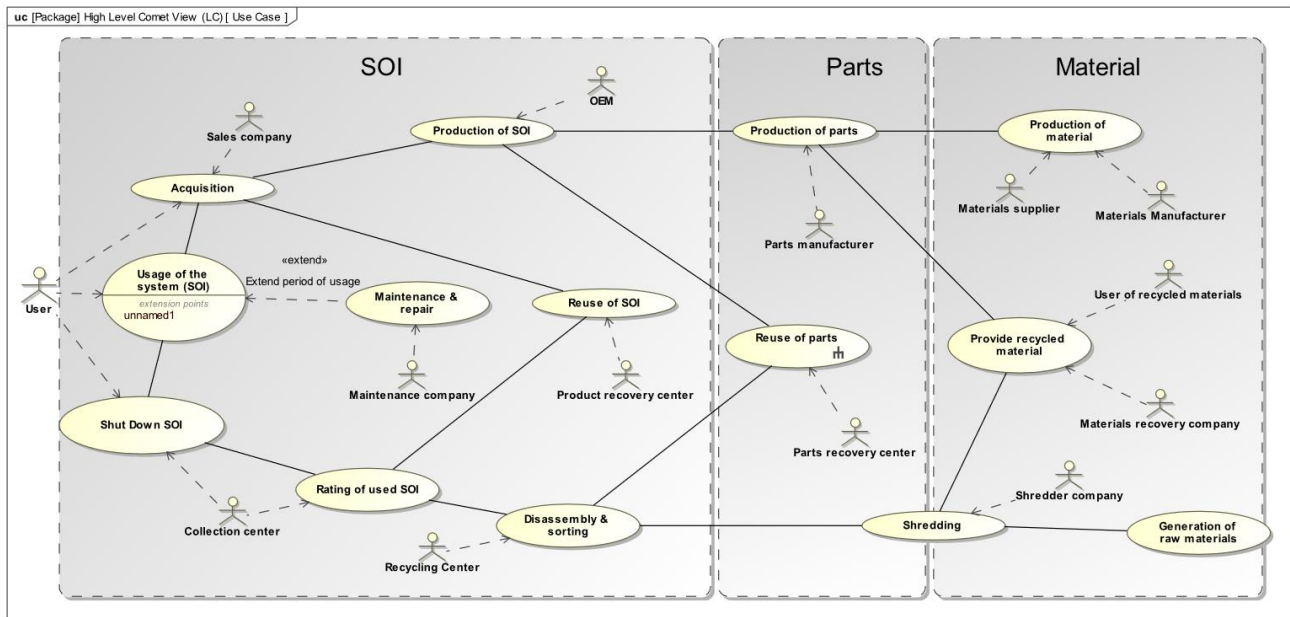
uc [Package] High Level Comet View (LC) [ Use Case ]

SOI

Parts

Material

OEM

Sales company

Production of SOI

Production of parts

Production of material

Acquisition

Materials supplier

Materials Manufacturer

Parts manufacturer

«extend»

Extend period of usage

User

Usage of the system (SOI)

extension points

unnamed1

Maintenance & repair

Reuse of SOI

User of recycled materials

Reuse of parts

Provide recycled material

Maintenance company

Product recovery center

Materials recovery company

Shut Down SOI

Parts recovery center

Shredder company

Rating of used SOI

Collection center

Disassembly & sorting

Shredding

Generation of raw materials

Recycling Center